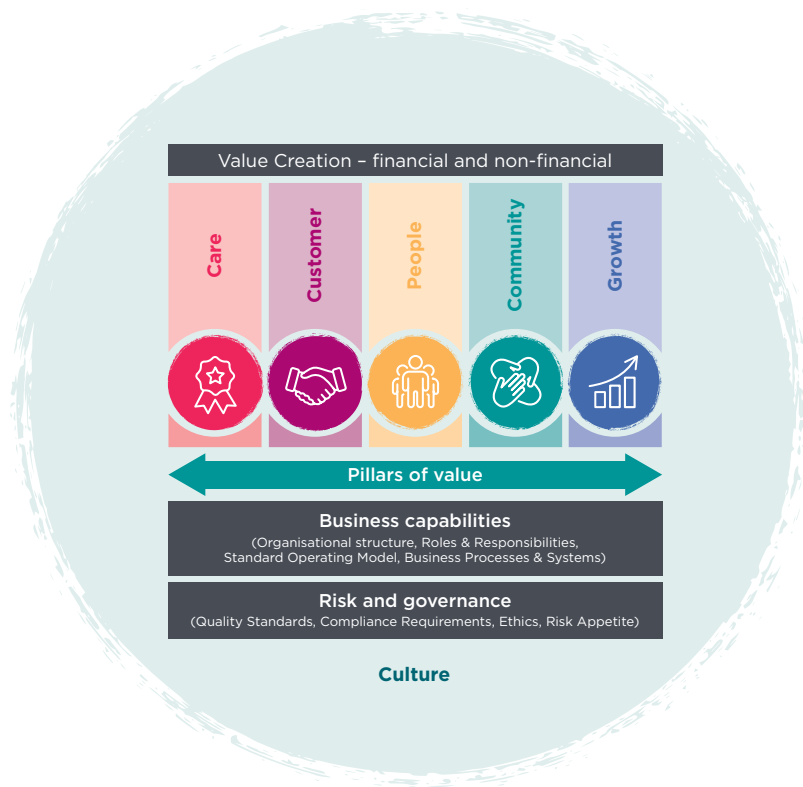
Value Creation – financial and non-financial

Care

Customer

People

Community

Growth

Pillars of value

Business capabilities
(Organisational structure, Roles & Responsibilities, Standard Operating Model, Business Processes & Systems)

Risk and governance
(Quality Standards, Compliance Requirements, Ethics, Risk Appetite)

Culture